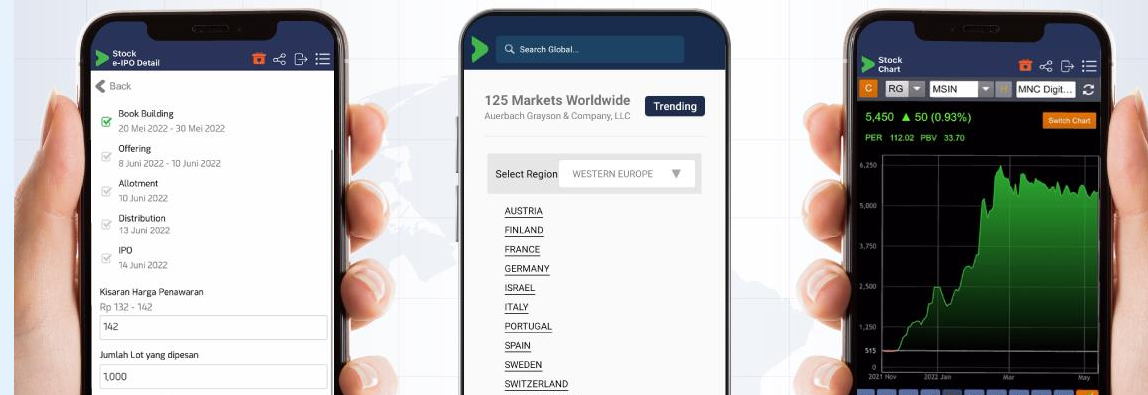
Stock
e-IPO Detail

Back

Book Building
20 Mei 2022 - 30 Mei 2022

Offering
8 Juni 2022 - 10 Juni 2022

Allotment
10 Juni 2022

Distribution
13 Juni 2022

IPO
14 Juni 2022

Kisaran Harga Penawaran
Rp 132 - 142

142

Jumlah Lot yang dipesan

1,000

Search Global...

125 Markets Worldwide
Auerbach Grayson & Company, LLC

Trending

Select Region WESTERN EUROPE

AUSTRIA
FINLAND
FRANCE
GERMANY
ISRAEL
ITALY
PORTUGAL
SPAIN
SWEDEN
SWITZERLAND

Stock
Chart

C RG MSIN MNC Digit...

5,450 ▲ 50 (0.93%)
PER 112.02 PBV 33.70

Switch Chart

6,250
5,000
3,750
2,500
1,250
515
0
2021 Nov 2022 Jan Mar May